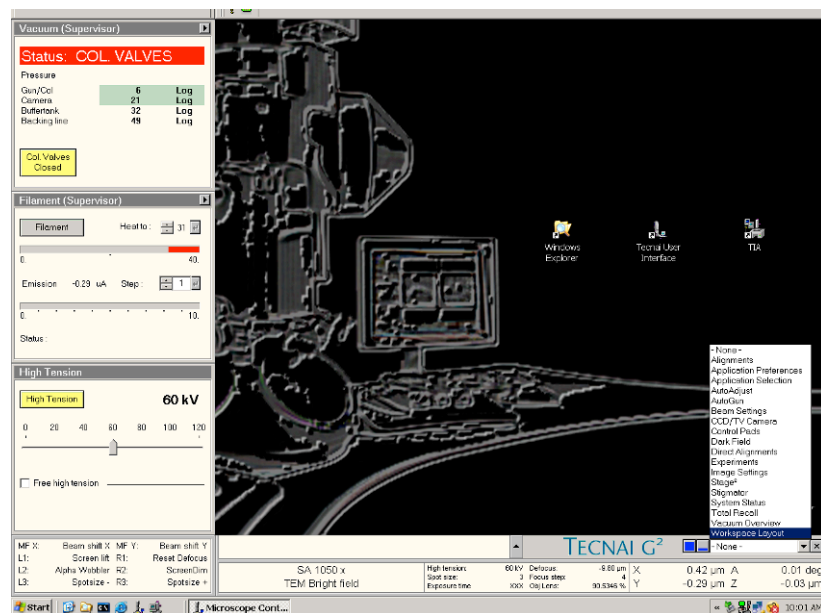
Vacuum (Supervisor)

Status: COL. VALVES

Pressure

| | | |
|---|---|---|
| Gun/Col | 6 | Log |
| Camera | 21 | Log |
| Buffertank | 32 | Log |
| Backing line | 49 | Log |

Col. Valves Closed

Filament (Supervisor)

Filament

Heat to: 31

0. 40.

Emission -0.29 uA Step: 1

0. 10.

Status:

High Tension

High Tension

60 kV

0 20 40 60 80 100 120

Free high tension

Windows Explorer

Tecnai User Interface

TIA

- None -
Alignments
Application Preferences
Application Selection
AutoAdjust
AutoGun
Beam Settings
CCD/TV Camera
Control Pads
Dark Field
Direct Alignments
Experiments
Image Settings
Stage²
Stigmator
System Status
Total Recall
Vacuum Overview
Workspace Layout

| | | | |
|---|---|---|---|
| MF X: | Beam shift X | MF Y: | Beam shift Y |
| L1: | Screen lift | R1: | Reset Defocus |
| L2: | Alpha Wobbler | R2: | ScreenDim |
| L3: | Spotsize - | R3: | Spotsize + |

TECNAI G²

- None -

SA 1050 x
TEM Bright field

High tension: 60 kV Defocus: -9.80 µm
Spot size: 3 Focus step: 4
Exposure time: XXX Obj Lens: 90.5346 %

X 0.42 µm A 0.01 deg
Y -0.29 µm Z -0.03 µm

Start Microscope Cont... 10:01 AM